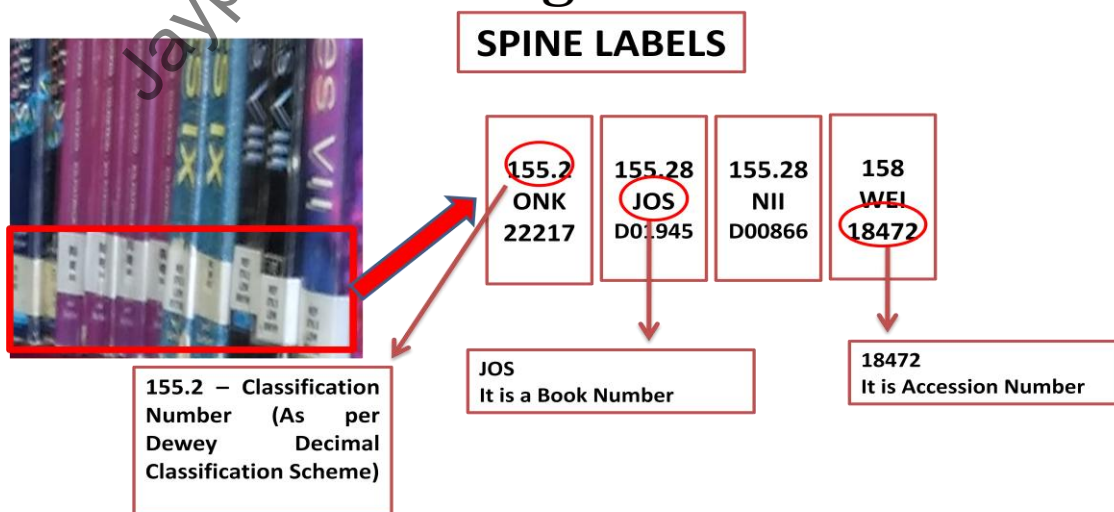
Jay

SPINE LABELS

155.2
ONK
22217

155.28
JOS
D01945

155.28
NII
D00866

158
WEI
18472

155.2 – Classification Number (As per Dewey Decimal Classification Scheme)

JOS
It is a Book Number

18472
It is Accession Number